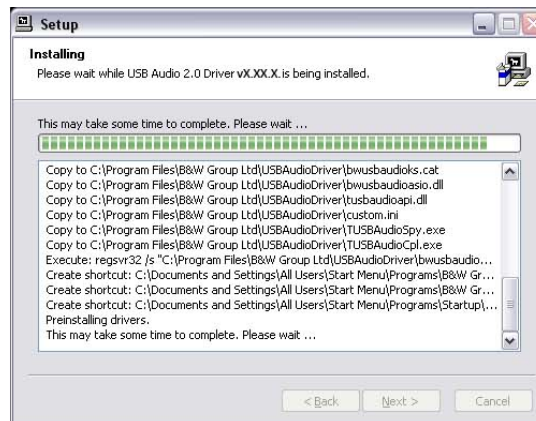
Setup

Installing
Please wait while USB Audio 2.0 Driver vX.XX.X. is being installed.

This may take some time to complete. Please wait ...

Copy to C:\Program Files\B&W Group Ltd\USBAudioDriver\bwusbaudioks.cat
Copy to C:\Program Files\B&W Group Ltd\USBAudioDriver\bwusbaudioasio.dll
Copy to C:\Program Files\B&W Group Ltd\USBAudioDriver\tusbaudioapi.dll
Copy to C:\Program Files\B&W Group Ltd\USBAudioDriver\custom.ini
Copy to C:\Program Files\B&W Group Ltd\USBAudioDriver\TUSBAudioSpy.exe
Copy to C:\Program Files\B&W Group Ltd\USBAudioDriver\TUSBAudioCpl.exe
Execute: regsvr32 /s "C:\Program Files\B&W Group Ltd\USBAudioDriver\bwusbaudio...
Create shortcut: C:\Documents and Settings\All Users\Start Menu\Programs\B&W Gr...
Create shortcut: C:\Documents and Settings\All Users\Start Menu\Programs\B&W Gr...
Create shortcut: C:\Documents and Settings\All Users\Start Menu\Programs\Startup\...
Preinstalling drivers.
This may take some time to complete. Please wait ...

< Back | Next > | Cancel